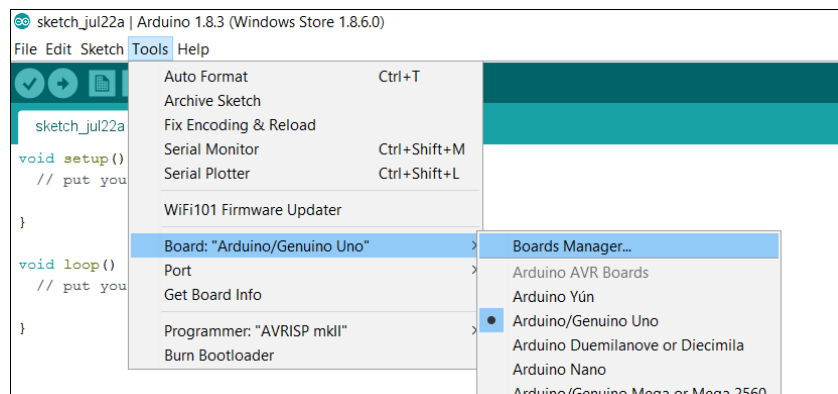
sketch_jul22a | Arduino 1.8.3 (Windows Store 1.8.6.0)

File Edit Sketch Tools Help

sketch_jul22a

void setup()
// put you

}

void loop()
// put you

}

Auto Format Ctrl+T
Archive Sketch
Fix Encoding & Reload
Serial Monitor Ctrl+Shift+M
Serial Plotter Ctrl+Shift+L

WiFi101 Firmware Updater

Board: "Arduino/Genuino Uno"
Port
Get Board Info

Programmer: "AVRISP mkII"
Burn Bootloader

Boards Manager...
Arduino AVR Boards
Arduino Yún
Arduino/Genuino Uno
Arduino Duemilanove or Diecimila
Arduino Nano
Arduino/Genuino Mega or Mega 2560